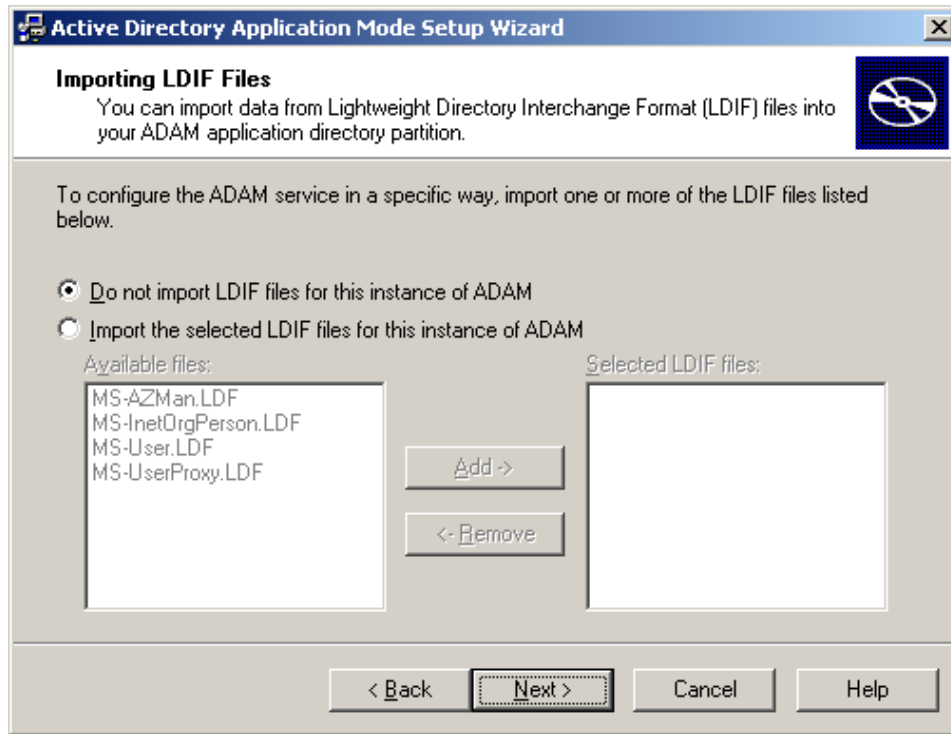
Active Directory Application Mode Setup Wizard

Importing LDIF Files
You can import data from Lightweight Directory Interchange Format (LDIF) files into your ADAM application directory partition.

To configure the ADAM service in a specific way, import one or more of the LDIF files listed below.

Do not import LDIF files for this instance of ADAM

Import the selected LDIF files for this instance of ADAM

Available files:
MS-AZMan.LDF
MS-InetOrgPerson.LDF
MS-User.LDF
MS-UserProxy.LDF

Add ->

<- Remove

Selected LDIF files:

< Back
Next >
Cancel
Help